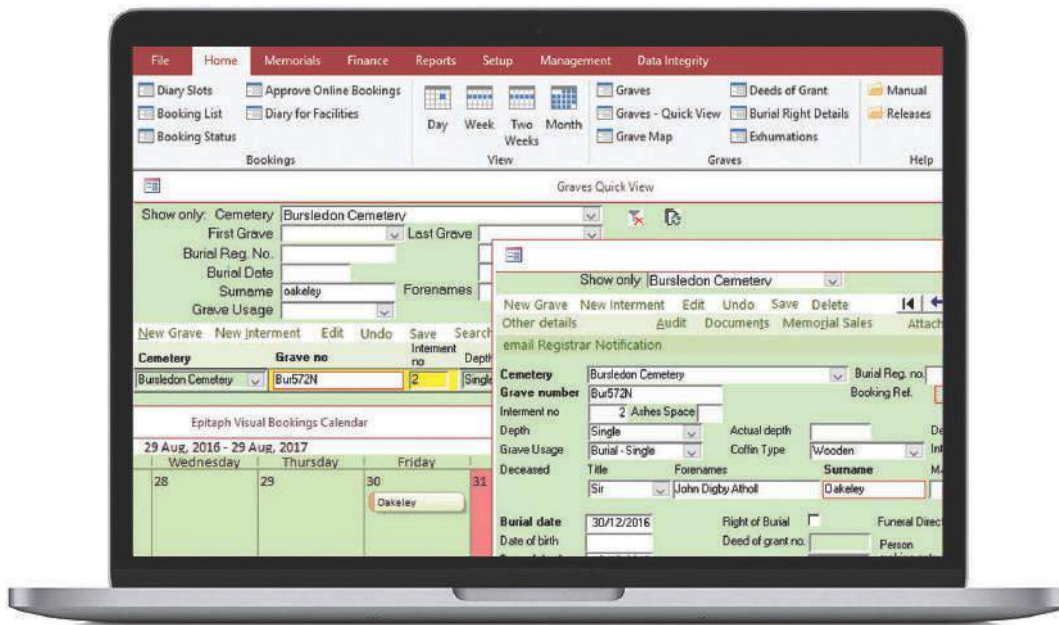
File Home Memorials Finance Reports Setup Management Data Integrity

Diary Slots
Booking List
Booking Status
Approve Online Bookings
Diary for Facilities
Bookings

Day Week Two Weeks Month
View

Graves
Graves - Quick View
Grave Map
Deeds of Grant
Burial Right Details
Exhumations
Graves

Manual
Releases
Help

Graves Quick View

Show only: Cemetery Bursledon Cemetery
First Grave
Last Grave
Burial Reg. No.
Burial Date
Surname oakeley
Forenames
Grave Usage

New Grave New Interment Edit Undo Save Search

| Cemetery | Grave no | Interment no | Depth |
|---|---|---|---|
| Bursledon Cemetery | Bur572N | 2 | Single |

Epitaph Visual Bookings Calendar

29 Aug, 2016 - 29 Aug, 2017

| Wednesday | Thursday | Friday | |
|---|---|---|---|
| 28 | 29 | 30 Oakeley | 31 |

Show only Bursledon Cemetery

New Grave New Interment Edit Undo Save Delete
Other details Audit Documents Memorial Sales Attach
email Registrar Notification

Cemetery Bursledon Cemetery Burial Reg. no.
Grave number Bur572N Booking Ref.
Interment no 2 Ashes Space
Depth Single Actual depth De
Grave Usage Burial - Single Coffin Type Wooden In
Deceased Title Forenames Surname M
Sir John Digby Atholl Oakeley

Burial date 30/12/2016 Right of Burial Funeral Direc
Date of birth Deed of grant no. Person